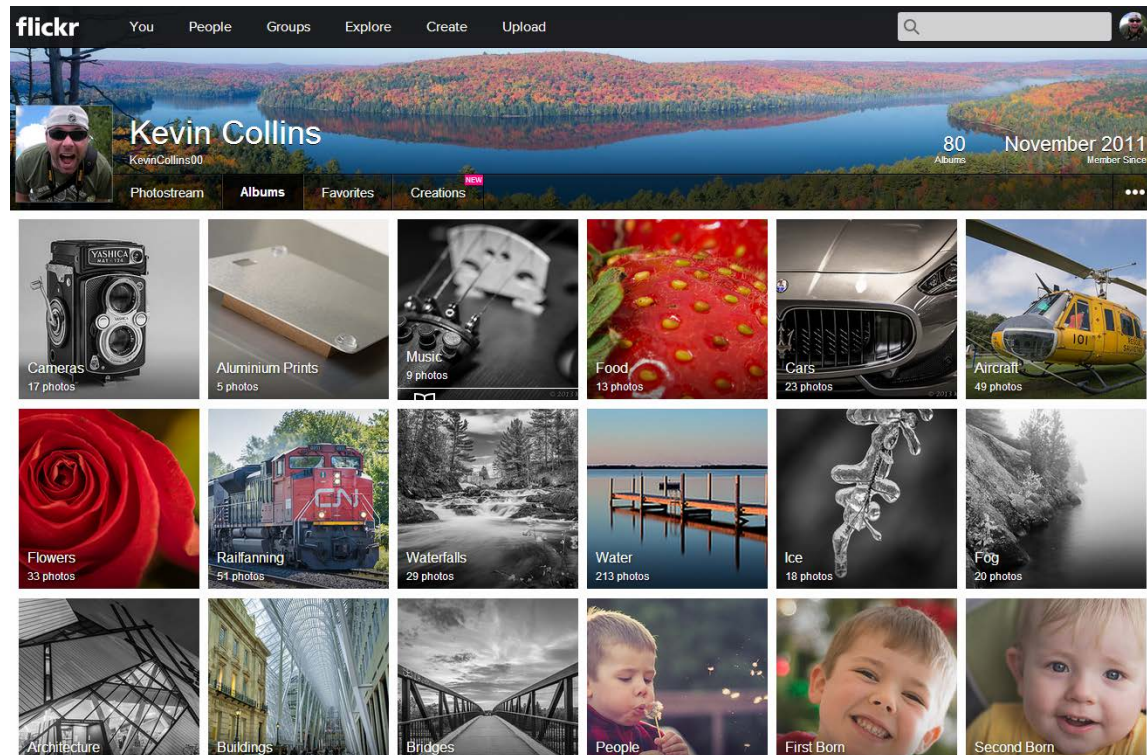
flickr You People Groups Explore Create Upload

Kevin Collins
KevinCollins00

80
Albums

November 2011
Member Since

Photostream Albums Favorites Creations NEW •••

YASHICA

Cameras
17 photos

Aluminium Prints
5 photos

Music
9 photos

Food
13 photos

Cars
23 photos

101

Aircraft
49 photos

Flowers
33 photos

CN

Railfanning
51 photos

Waterfalls
29 photos

Water
213 photos

Ice
18 photos

Fog
20 photos

Architecture

Buildings

Bridges

People

First Born

Second Born